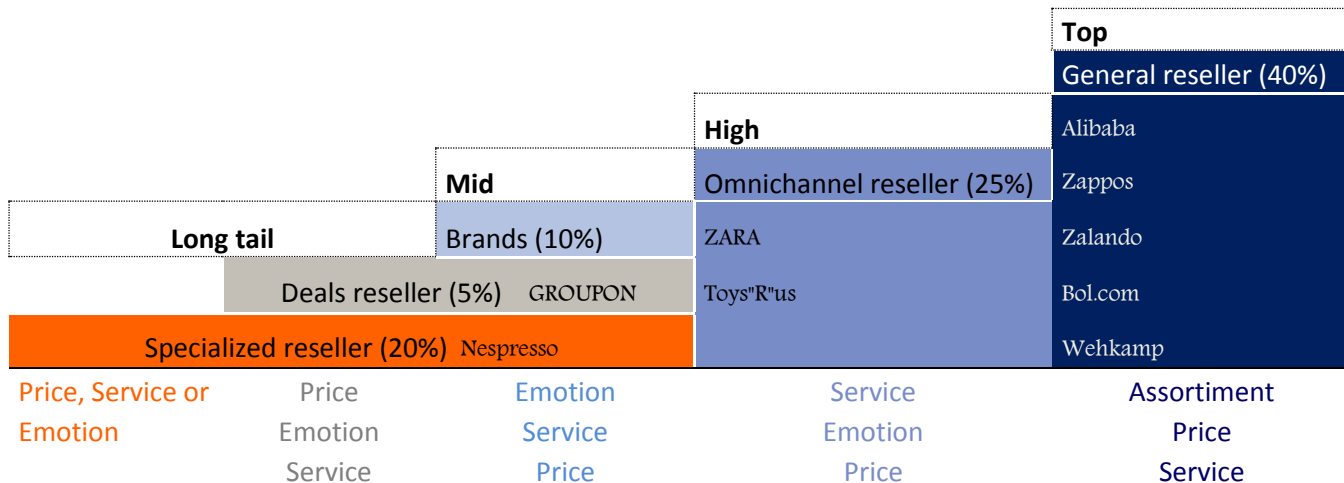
Top
General reseller (40%)
Alibaba
Zappos
Zalando
Bol.com
Wehkamp

High
Omnichannel reseller (25%)
ZARA
Toys"R"us

Mid
Brands (10%)

Long tail

Deals reseller (5%) GROUPON

Specialized reseller (20%) Nespresso

Price, Service or Emotion

Price
Emotion
Service

Emotion
Service
Price

Service
Emotion
Price

Assortiment
Price
Service